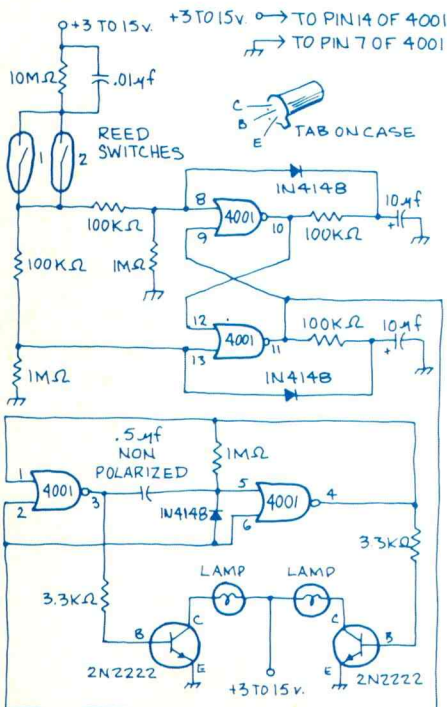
+3 TO 15v.
+3 TO 15v. → TO PIN 14 OF 4001
→ TO PIN 7 OF 4001
10MΩ
.01μf
C
B
E
TAB ON CASE
1
2
REED SWITCHES
1N4148
10μf
8
4001
10
100KΩ
100KΩ
9
+
100KΩ
1MΩ
12
100KΩ
10μf
4001
11
13
+
1MΩ
1N4148
.5μf NON POLARIZED
1MΩ
1
4001
3
5
4001
4
2
1N414B
6
3.3KΩ
LAMP
LAMP
3.3KΩ
C
C
B
B
2N2222
E
E
2N2222
+3 TO 15v.